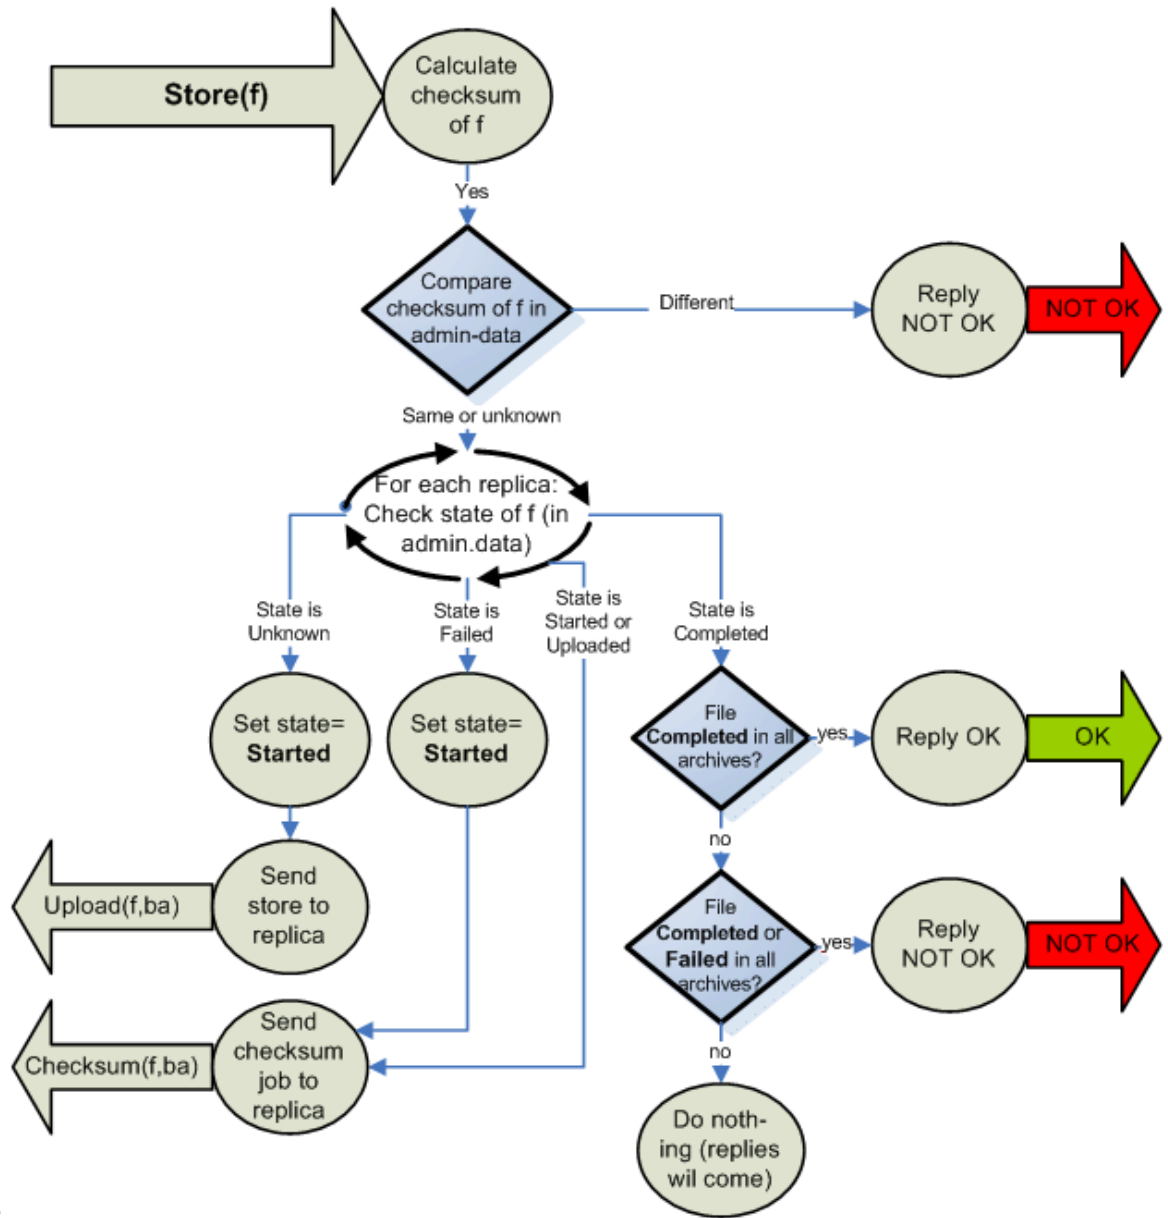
Store(f)

Calculate checksum of f

Yes

Compare checksum of f in admin-data

Different

Reply NOT OK

NOT OK

Same or unknown

For each replica: Check state of f (in admin.data)

State is Unknown

State is Failed

State is Started or Uploaded

State is Completed

Set state= **Started**

Set state= **Started**

File **Completed** in all archives?

yes

Reply OK

OK

no

Send store to replica

Upload(f,ba)

File **Completed** or **Failed** in all archives?

yes

Reply NOT OK

NOT OK

Send checksum job to replica

Checksum(f,ba)

no

Do nothing (replies wil come)